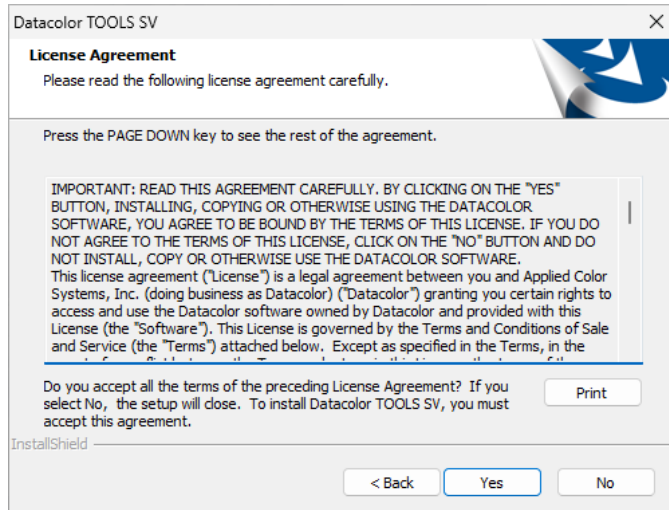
Datacolor TOOLS SV

License Agreement

Please read the following license agreement carefully.

Press the PAGE DOWN key to see the rest of the agreement.

IMPORTANT: READ THIS AGREEMENT CAREFULLY. BY CLICKING ON THE "YES" BUTTON, INSTALLING, COPYING OR OTHERWISE USING THE DATACOLOR SOFTWARE, YOU AGREE TO BE BOUND BY THE TERMS OF THIS LICENSE. IF YOU DO NOT AGREE TO THE TERMS OF THIS LICENSE, CLICK ON THE "NO" BUTTON AND DO NOT INSTALL, COPY OR OTHERWISE USE THE DATACOLOR SOFTWARE.
This license agreement ("License") is a legal agreement between you and Applied Color Systems, Inc. (doing business as Datacolor) ("Datacolor") granting you certain rights to access and use the Datacolor software owned by Datacolor and provided with this License (the "Software"). This License is governed by the Terms and Conditions of Sale and Service (the "Terms") attached below. Except as specified in the Terms, in the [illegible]

Do you accept all the terms of the preceding License Agreement? If you select No, the setup will close. To install Datacolor TOOLS SV, you must accept this agreement.

Print

InstallShield

< Back

Yes

No